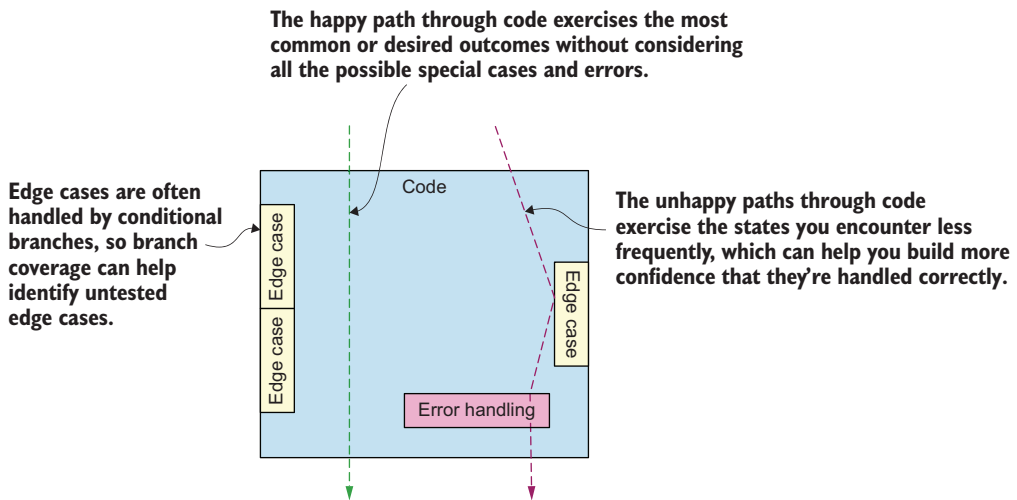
The happy path through code exercises the most common or desired outcomes without considering all the possible special cases and errors.

Edge cases are often handled by conditional branches, so branch coverage can help identify untested edge cases.

Code

Edge case

Edge case

Edge case

Error handling

The unhappy paths through code exercise the states you encounter less frequently, which can help you build more confidence that they're handled correctly.